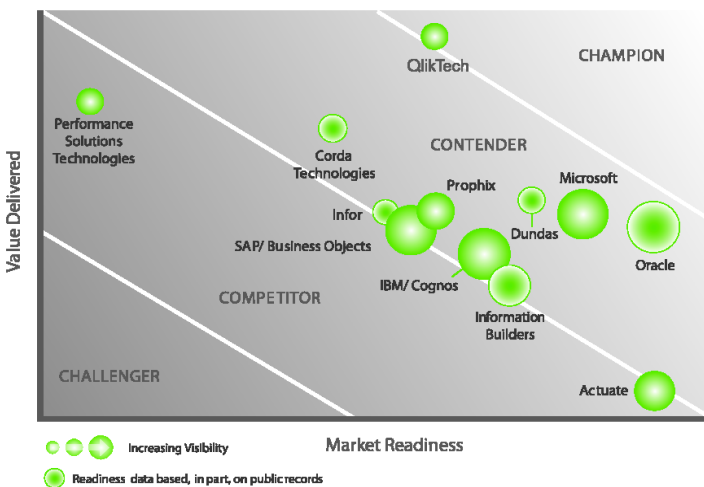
CHAMPION

QlikTech

Performance Solutions Technologies

Corda Technologies

CONTENDER

Prophix

Microsoft

Infor

Dundas

SAP/ Business Objects

Oracle

IBM/ Cognos

COMPETITOR

Information Builders

CHALLENGER

Actuate

Value Delivered

Market Readiness

Increasing Visibility

Readiness data based, in part, on public records